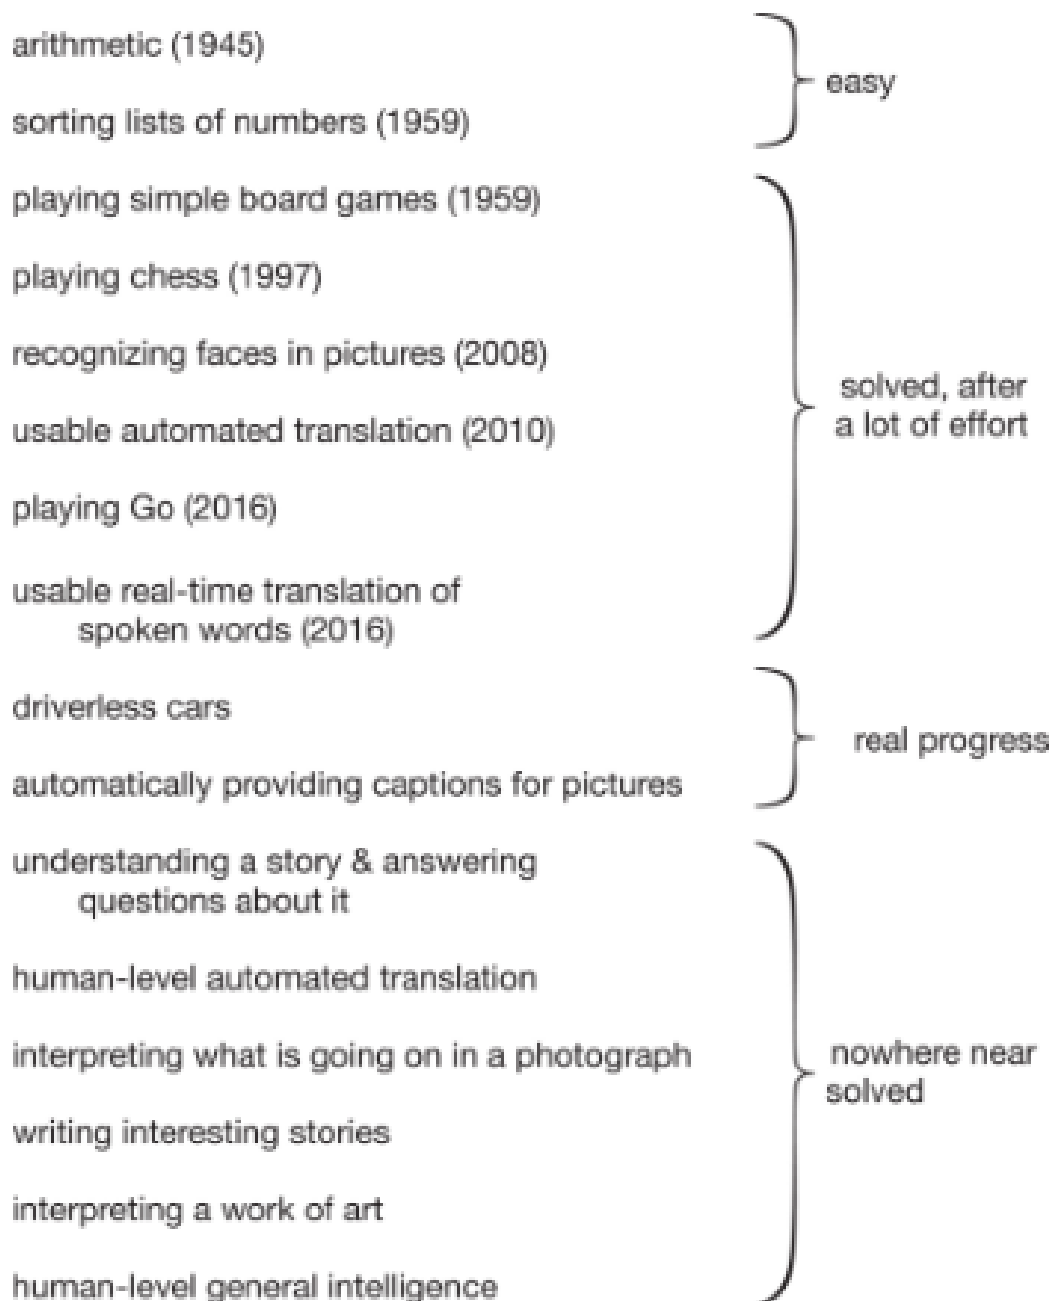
arithmetic (1945)

sorting lists of numbers (1959)

easy

playing simple board games (1959)

playing chess (1997)

recognizing faces in pictures (2008)

usable automated translation (2010)

playing Go (2016)

usable real-time translation of spoken words (2016)

solved, after a lot of effort

driverless cars

automatically providing captions for pictures

real progress

understanding a story & answering questions about it

human-level automated translation

interpreting what is going on in a photograph

writing interesting stories

interpreting a work of art

human-level general intelligence

nowhere near solved